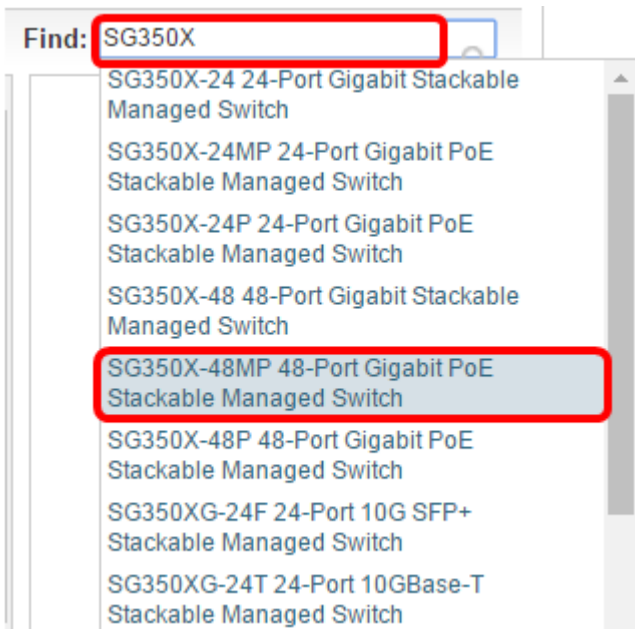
Find: SG350X

SG350X-24 24-Port Gigabit Stackable Managed Switch

SG350X-24MP 24-Port Gigabit PoE Stackable Managed Switch

SG350X-24P 24-Port Gigabit PoE Stackable Managed Switch

SG350X-48 48-Port Gigabit Stackable Managed Switch

SG350X-48MP 48-Port Gigabit PoE Stackable Managed Switch

SG350X-48P 48-Port Gigabit PoE Stackable Managed Switch

SG350XG-24F 24-Port 10G SFP+ Stackable Managed Switch

SG350XG-24T 24-Port 10GBase-T Stackable Managed Switch